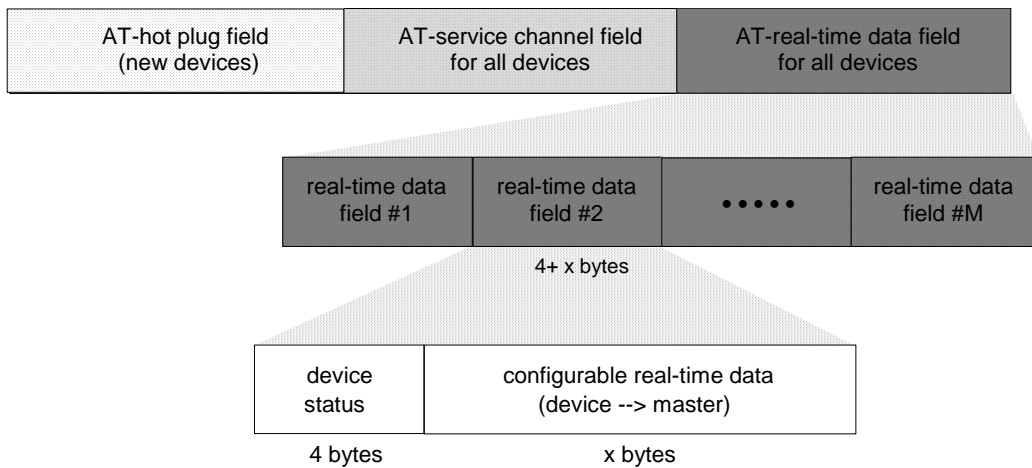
AT-hot plug field (new devices)

AT-service channel field for all devices

AT-real-time data field for all devices

real-time data field #1

real-time data field #2

• • • • •

real-time data field #M

4+ x bytes

device status

configurable real-time data (device --> master)

4 bytes

x bytes